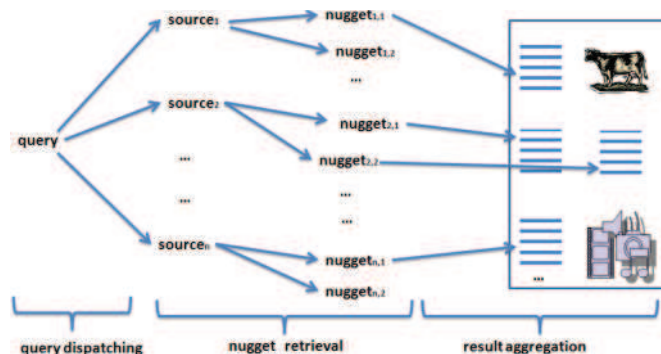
source$_1$

nugget$_{1,1}$

nugget$_{1,2}$

...

query

source$_2$

nugget$_{2,1}$

...

nugget$_{2,2}$

...

...

...

source$_n$

nugget$_{n,1}$

nugget$_{n,2}$

...

query dispatching

nugget retrieval

result aggregation